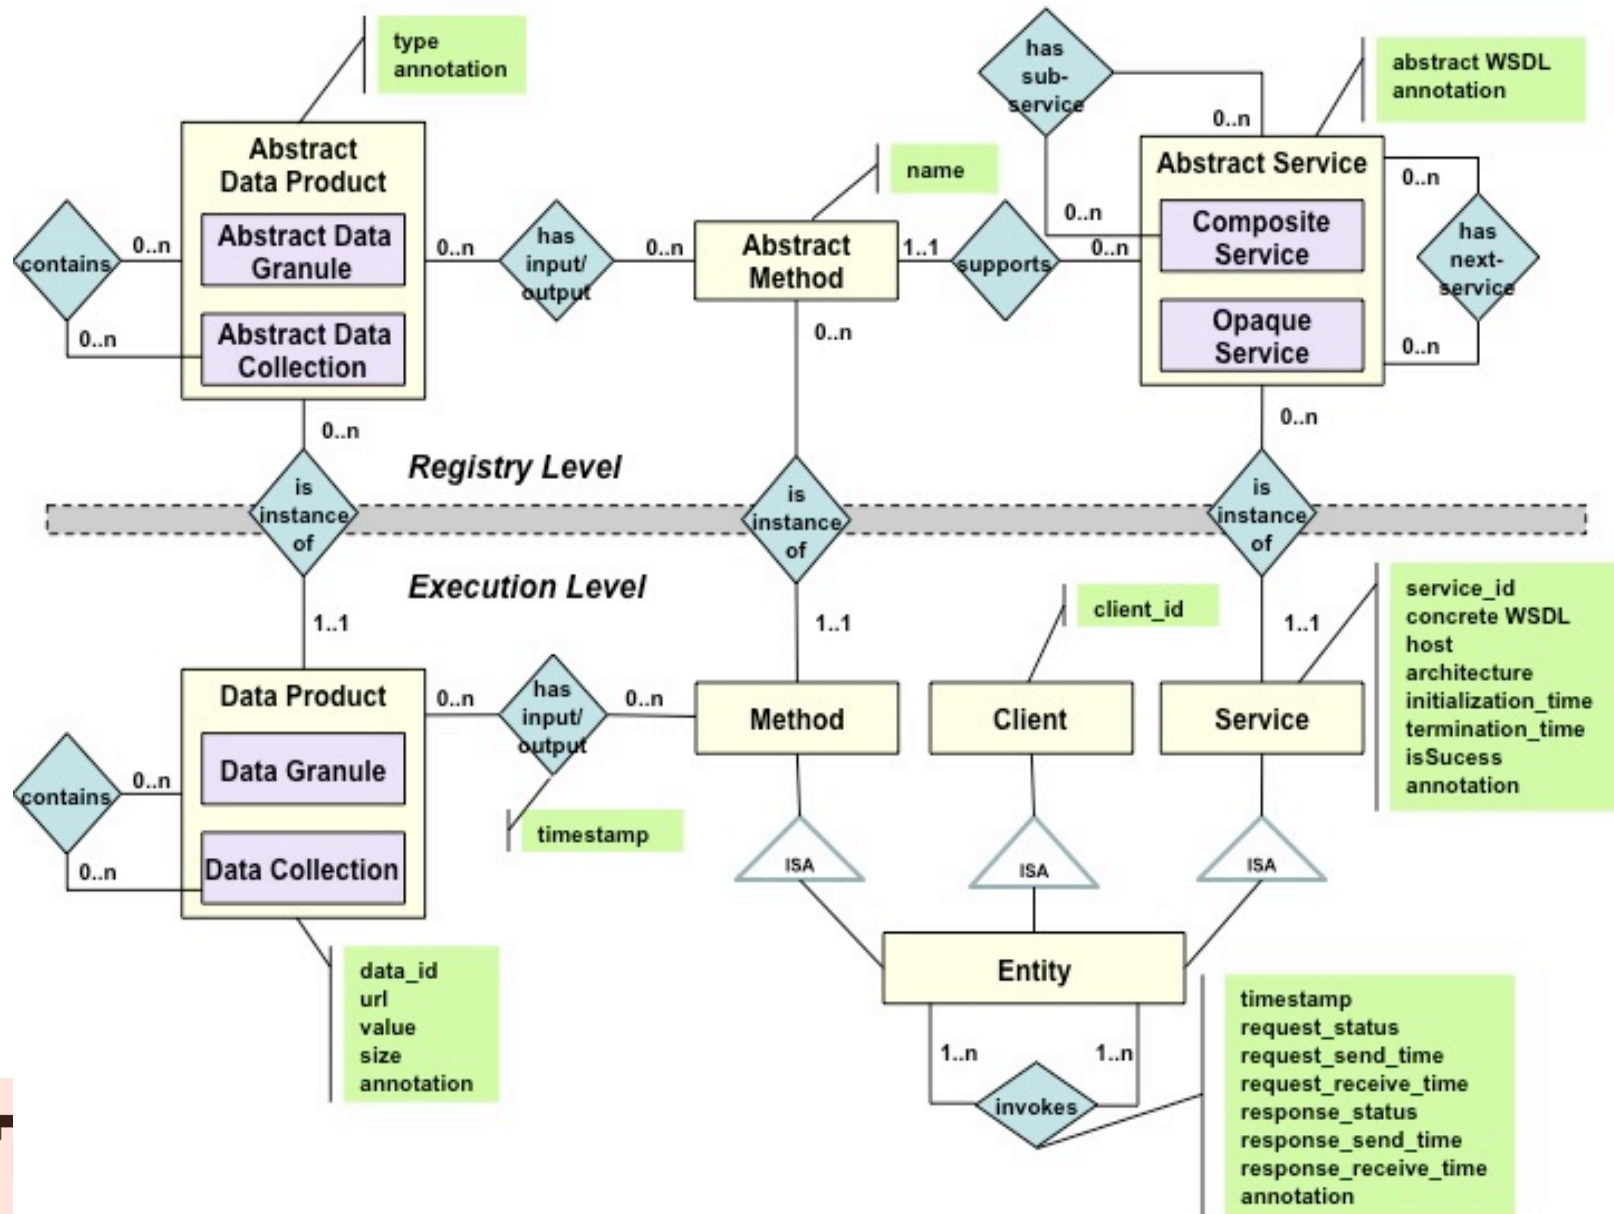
type annotation

Abstract Data Product

Abstract Data Granule

Abstract Data Collection

contains

0..n

0..n

0..n

has input/ output

0..n

name

Abstract Method

1..1

supports

0..n

has sub-service

0..n

abstract WSDL annotation

Abstract Service

Composite Service

Opaque Service

0..n

0..n

has next-service

0..n

0..n

0..n

0..n

Registry Level

is instance of

is instance of

is instance of

Execution Level

1..1

1..1

1..1

client_id

service_id
concrete WSDL
host
architecture
initialization_time
termination_time
isSucess
annotation

Data Product

Data Granule

Data Collection

contains

0..n

0..n

0..n

has input/ output

0..n

Method

Client

Service

timestamp

ISA

ISA

ISA

Entity

data_id
url
value
size
annotation

1..n

1..n

invokes

timestamp
request_status
request_send_time
request_receive_time
response_status
response_send_time
response_receive_time
annotation